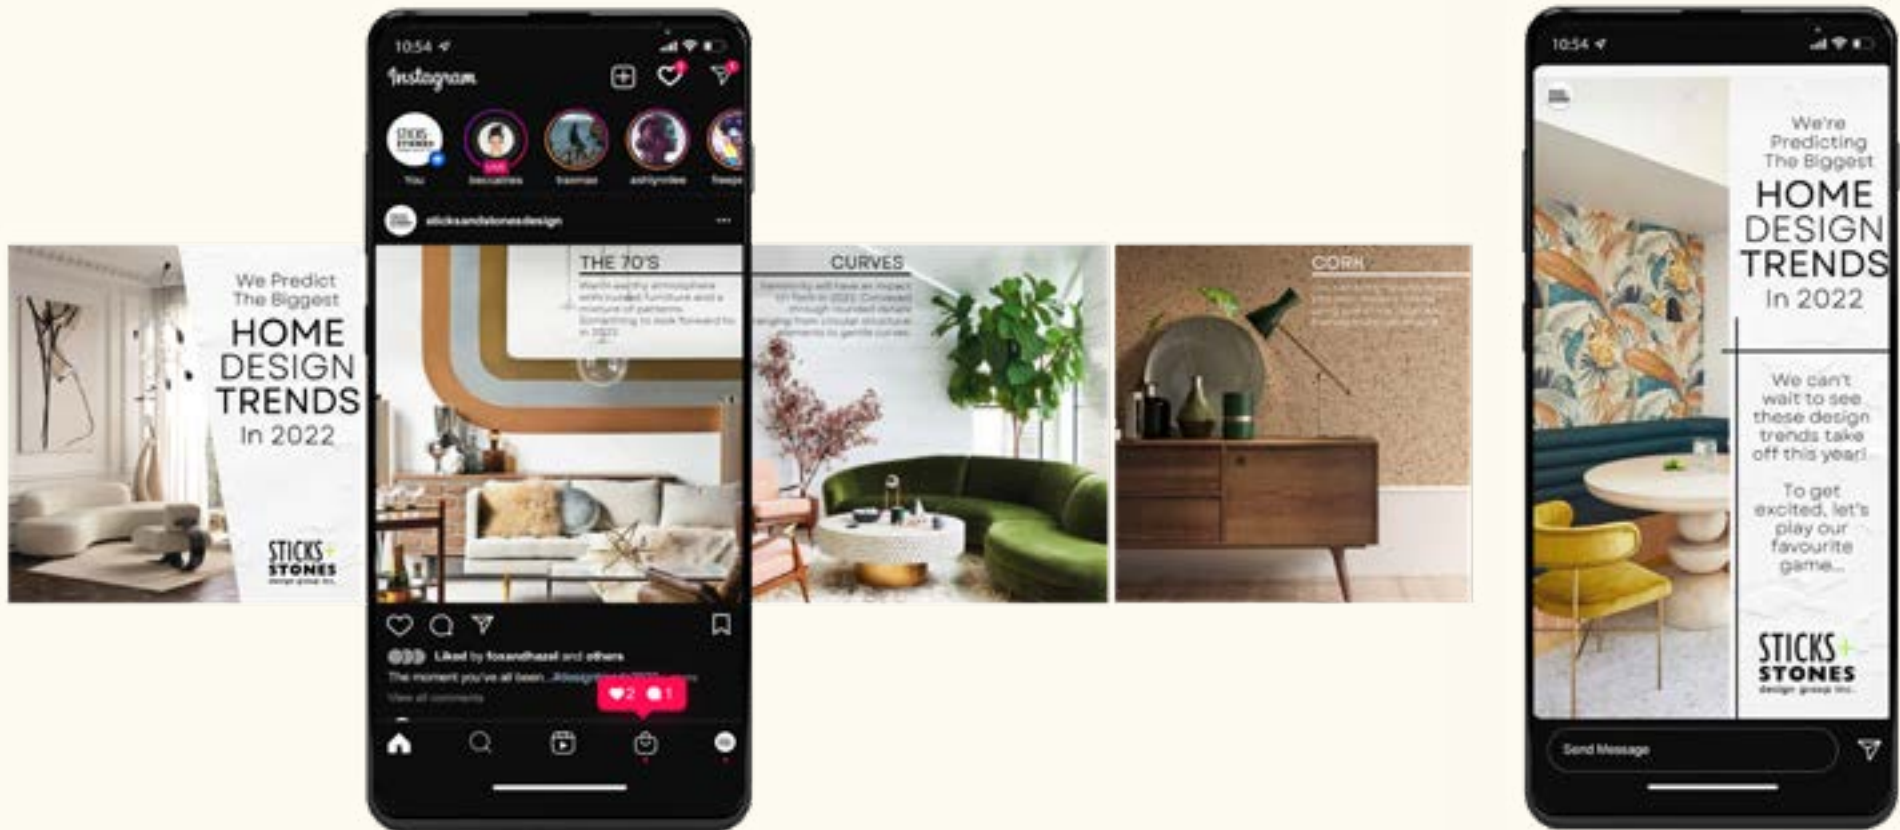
We Predict
The Biggest
HOME
DESIGN
TRENDS
In 2022

STICKS
STONES
design group inc.

10:54

Instagram

You
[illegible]
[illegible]
ashlyndee
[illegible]

sticksandstonesdesign

THE 70'S

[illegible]

CURVES

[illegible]

CORK

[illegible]

Liked by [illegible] and others

The moment you've all been... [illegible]

View all comments

2 1

10:54

We're
Predicting
The Biggest
HOME
DESIGN
TRENDS
In 2022

We can't
wait to see
these design
trends take
off this year!

To get
excited, let's
play our
favourite
game...

STICKS
STONES
design group inc.

Send Message